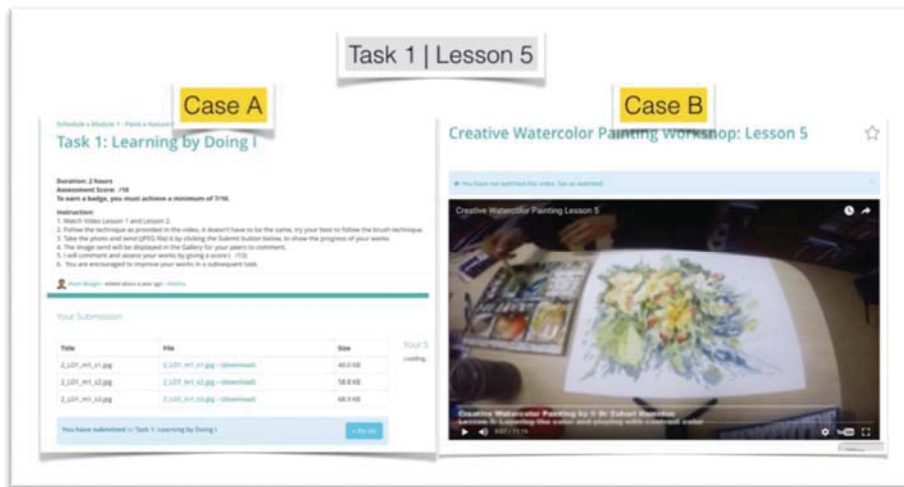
Task 1 | Lesson 5

Case A

Schedule » Module 1 - Paint a Nature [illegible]

Task 1: Learning by Doing I

Duration: 2 hours
Assessment Score: /10
To earn a badge, you must achieve a minimum of 7/10.

Instruction:
1. Watch Video Lesson 1 and Lesson 2.
2. Follow the technique as provided in the video, it doesn't have to be the same, try your best to follow the brush technique.
3. Take the photo and send (JPEG file) it by clicking the Submit button below, to show the progress of your works
4. The image send will be displayed in the Gallery for your peers to comment.
5. I will comment and assess your works by giving a score ( /10)
6. You are encouraged to improve your works in a subsequent task.

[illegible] - edited about a year ago - History

Your Submission

Your S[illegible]
Loading...

| Title | File | Size |
|---|---|---|
| 2_L01_m1_s1.jpg | 2_L01_m1_s1.jpg - (download) | 40.0 KB |
| 2_L01_m1_s2.jpg | 2_L01_m1_s2.jpg - (download) | 58.8 KB |
| 2_L01_m1_s3.jpg | 2_L01_m1_s3.jpg - (download) | 68.9 KB |

You have submitted >> Task 1: Learning by Doing I

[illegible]

Case B

Creative Watercolor Painting Workshop: Lesson 5

You have not watched this video. Set as watched.

Creative Watercolor Painting Lesson 5

Creative Watercolor Painting by © Dr Zahari Hamidon
Lesson 5: Layering the color and playing with contrast color

0:07 / 11:14